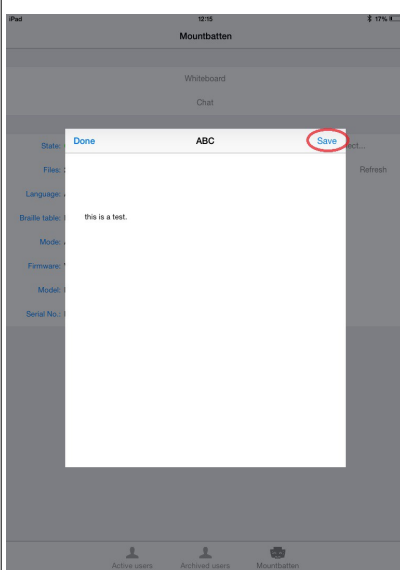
iPad
12:15
17%
Mountbatten

Whiteboard

Chat

State:
Files:
Language:
Braille table:
Mode:
Firmware:
Model:
Serial No.:

ect...
Refresh

Done
ABC
Save

this is a test.

Active users
Archived users
Mountbatten